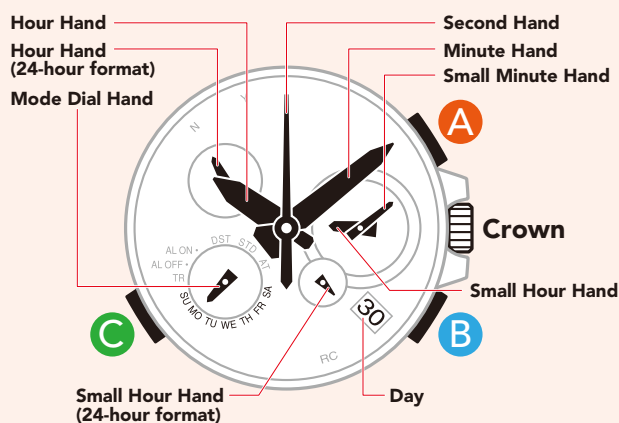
Hour Hand
Hour Hand
(24-hour format)
Mode Dial Hand
Second Hand
Minute Hand
Small Minute Hand
A
Crown
N
L
AL ON •
AL OFF •
TR
DST
STD
AT
SU MO TU WE TH FR SA
30
RC
Small Hour Hand
C
B
Small Hour Hand
(24-hour format)
Day